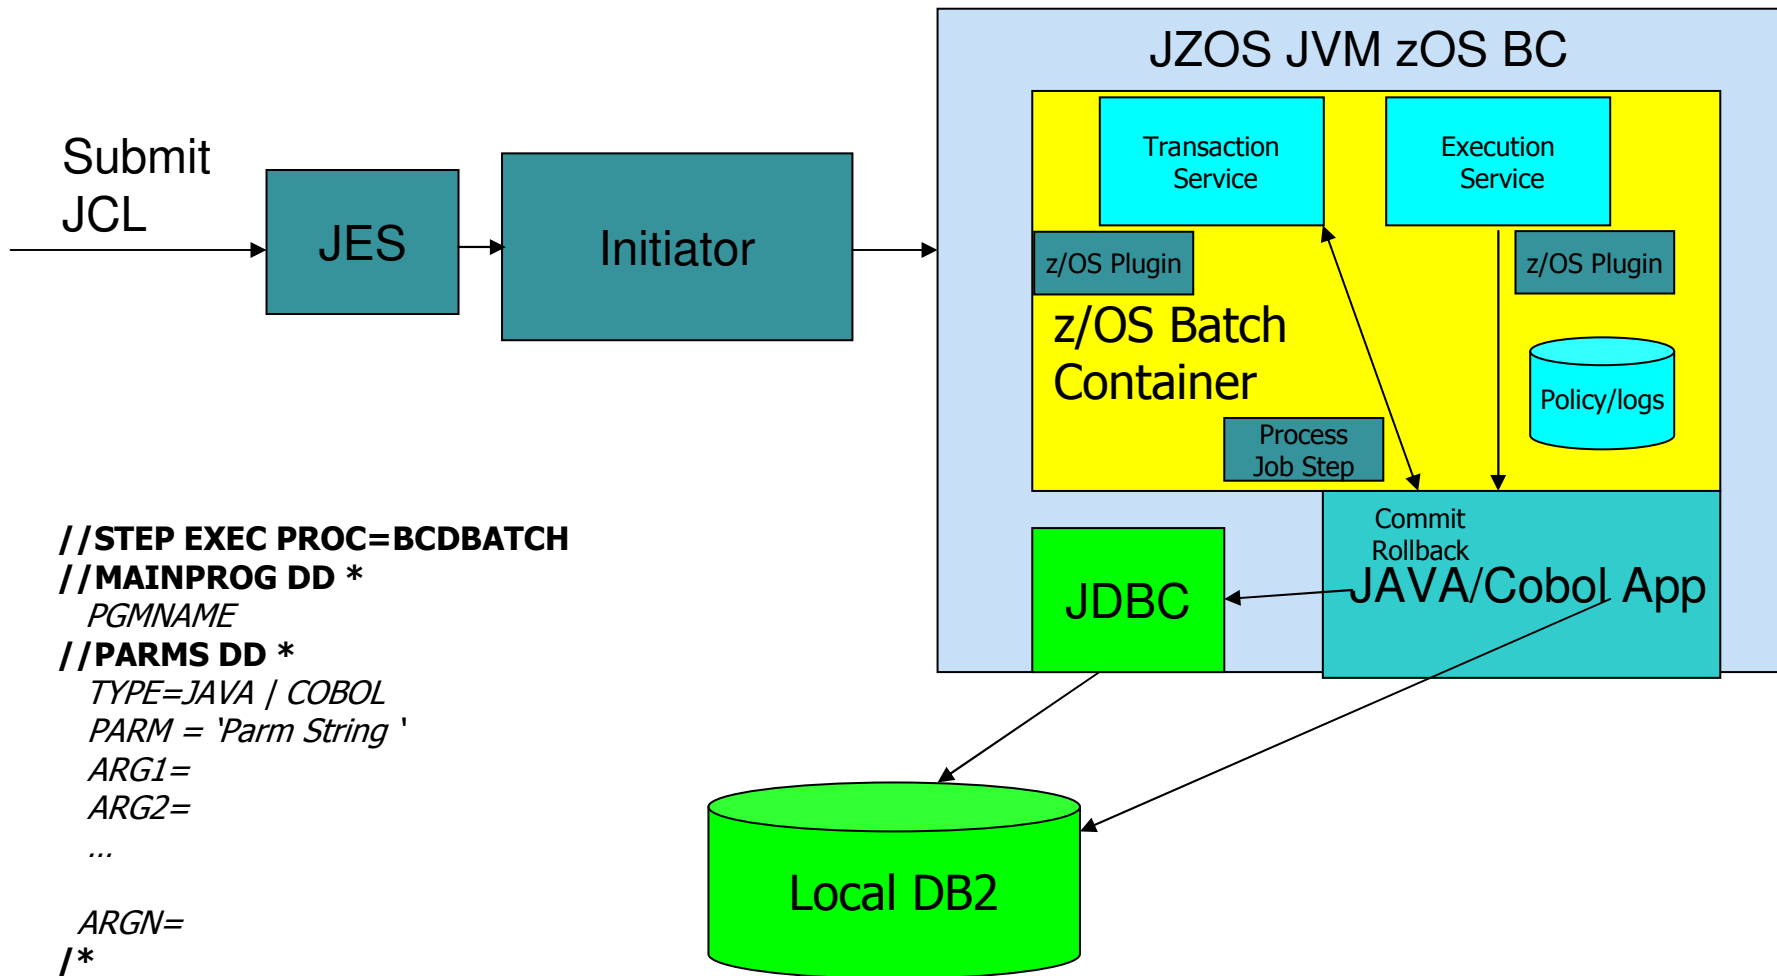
Submit JCL

JES

Initiator

JZOS JVM zOS BC

Transaction Service

Execution Service

z/OS Plugin

z/OS Plugin

z/OS Batch Container

Policy/logs

Process Job Step

Commit Rollback

JAVA/Cobol App

JDBC

//STEP EXEC PROC=BCDBATCH
//MAINPROG DD *
PGMNAME
//PARMS DD *
TYPE=JAVA | COBOL
PARM = 'Parm String '
ARG1=
ARG2=
...

ARGN=
/*

Local DB2